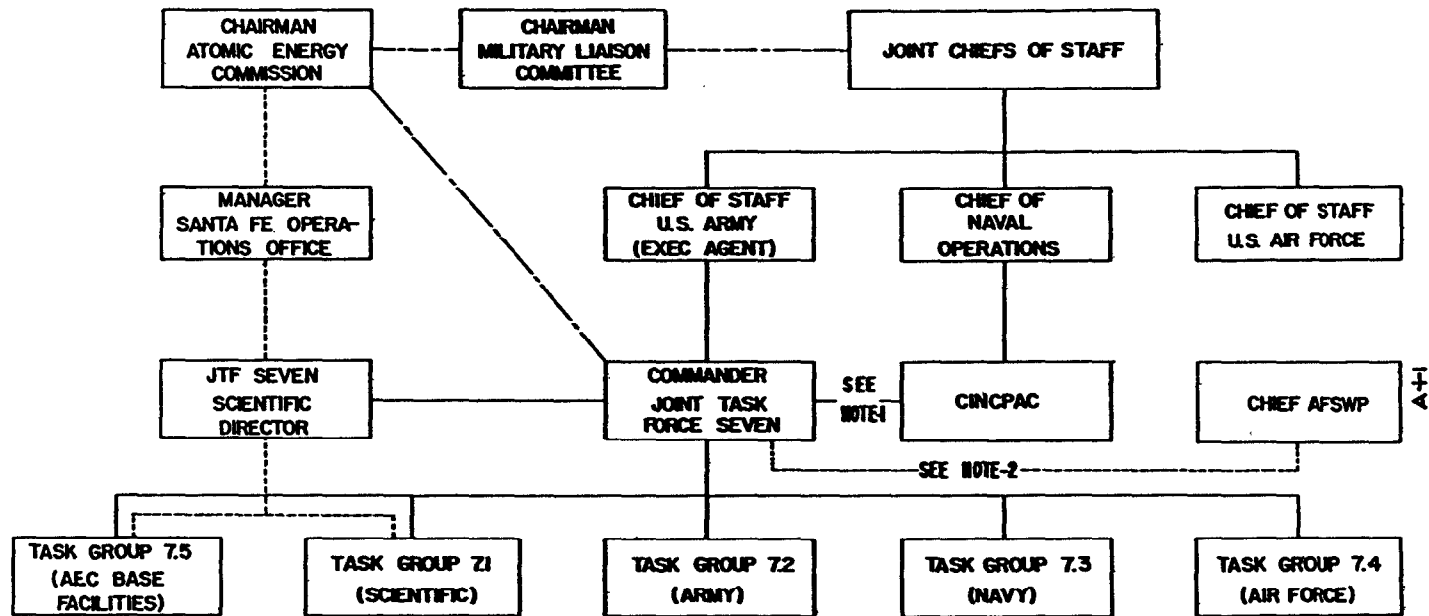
CHAIRMAN ATOMIC ENERGY COMMISSION

CHAIRMAN MILITARY LIAISON COMMITTEE

JOINT CHIEFS OF STAFF

MANAGER SANTA FE OPERATIONS OFFICE

CHIEF OF STAFF U.S. ARMY (EXEC AGENT)

CHIEF OF NAVAL OPERATIONS

CHIEF OF STAFF U.S. AIR FORCE

JTF SEVEN SCIENTIFIC DIRECTOR

COMMANDER JOINT TASK FORCE SEVEN

SEE NOTE-1

CINCPAC

CHIEF AFSWP

A-1

SEE NOTE-2

TASK GROUP 7.5 (AEC BASE FACILITIES)

TASK GROUP 7.1 (SCIENTIFIC)

TASK GROUP 7.2 (ARMY)

TASK GROUP 7.3 (NAVY)

TASK GROUP 7.4 (AIR FORCE)